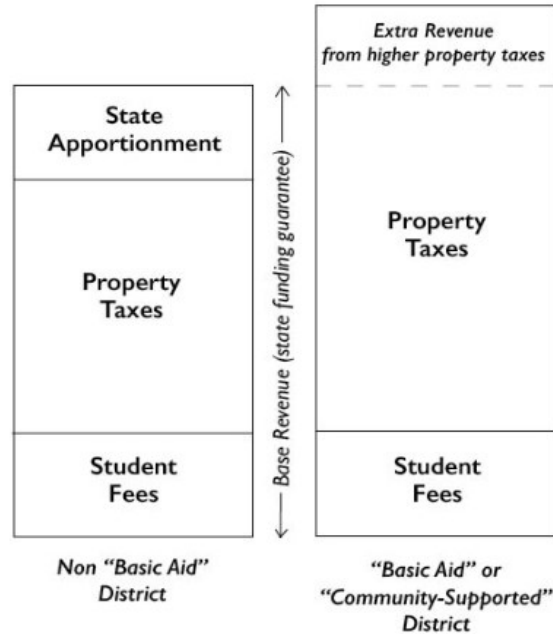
State Apportionment

Property Taxes

Student Fees

Non "Basic Aid" District

Base Revenue (state funding guarantee)

Extra Revenue from higher property taxes

Property Taxes

Student Fees

"Basic Aid" or "Community-Supported" District